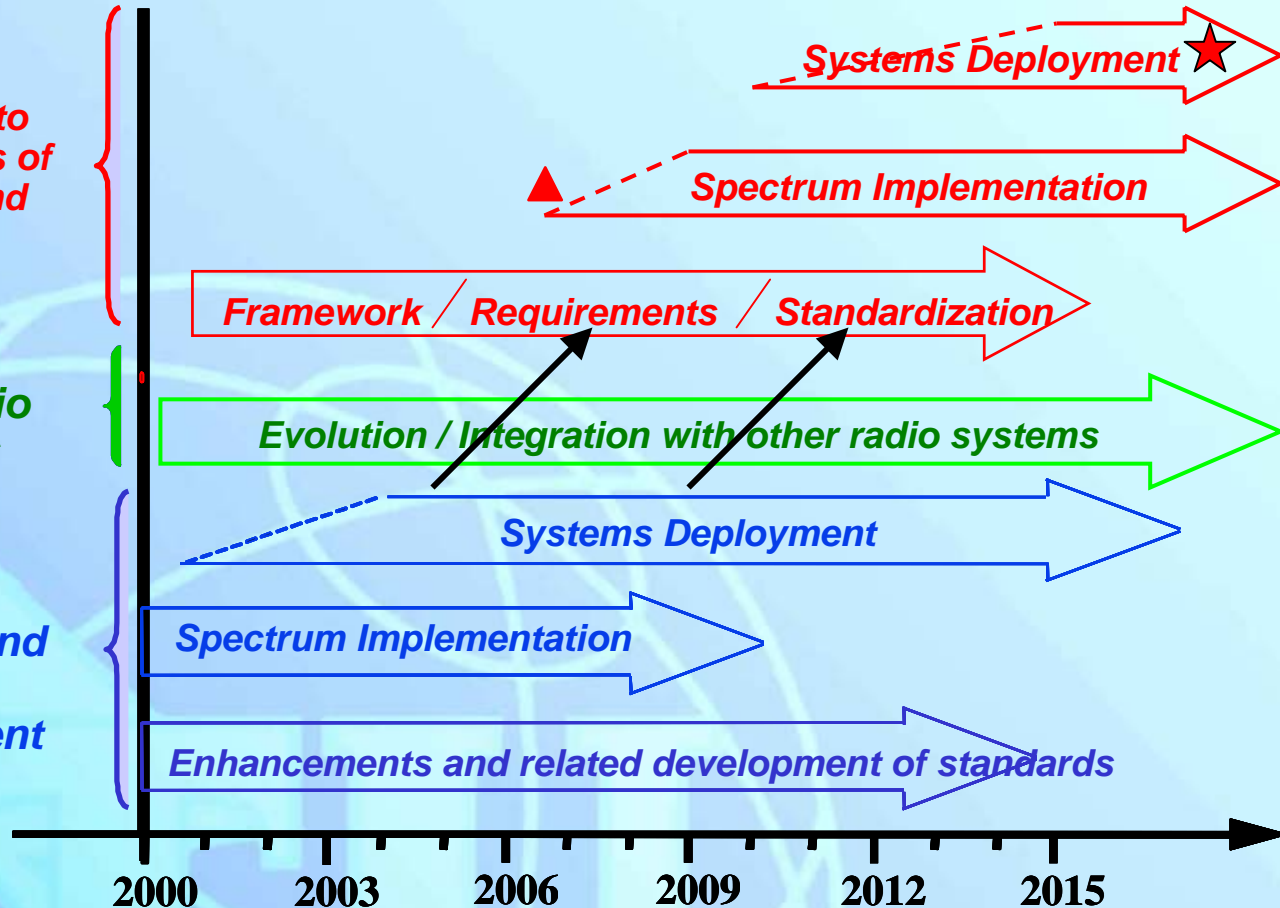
to
s of
nd

io

nd

ent

Systems Deployment

Spectrum Implementation

Framework / Requirements / Standardization

Evolution / Integration with other radio systems

Systems Deployment

Spectrum Implementation

Enhancements and related development of standards

2000
2003
2006
2009
2012
2015